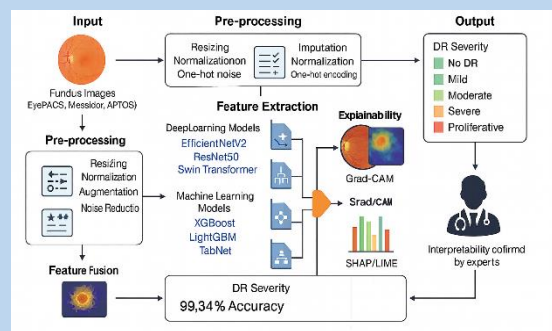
Input

Fundus Images
EyePACS, Messidor, APTOS)

Pre-processing

Resizing
Normalizationon
One-hot noise

Imputation
Normalization
One-hot encoding

Output

DR Severity
No DR
Mild
Moderate
Severe
Proliferative

Pre-processing

Resizing
Normalization
Augmentation
Noise Reductio

Feature Extraction

DeepLearning Models
EfficientNetV2
ResNet50
Swin Transformer

Machine Learning Models
XGBoost
LightGBM
TabNet

Explainability

Grad-CAM

Srad/CAM

SHAP/LIME

Interpretability cofirmd by experts

Feature Fusion

DR Severity
99,34% Accuracy